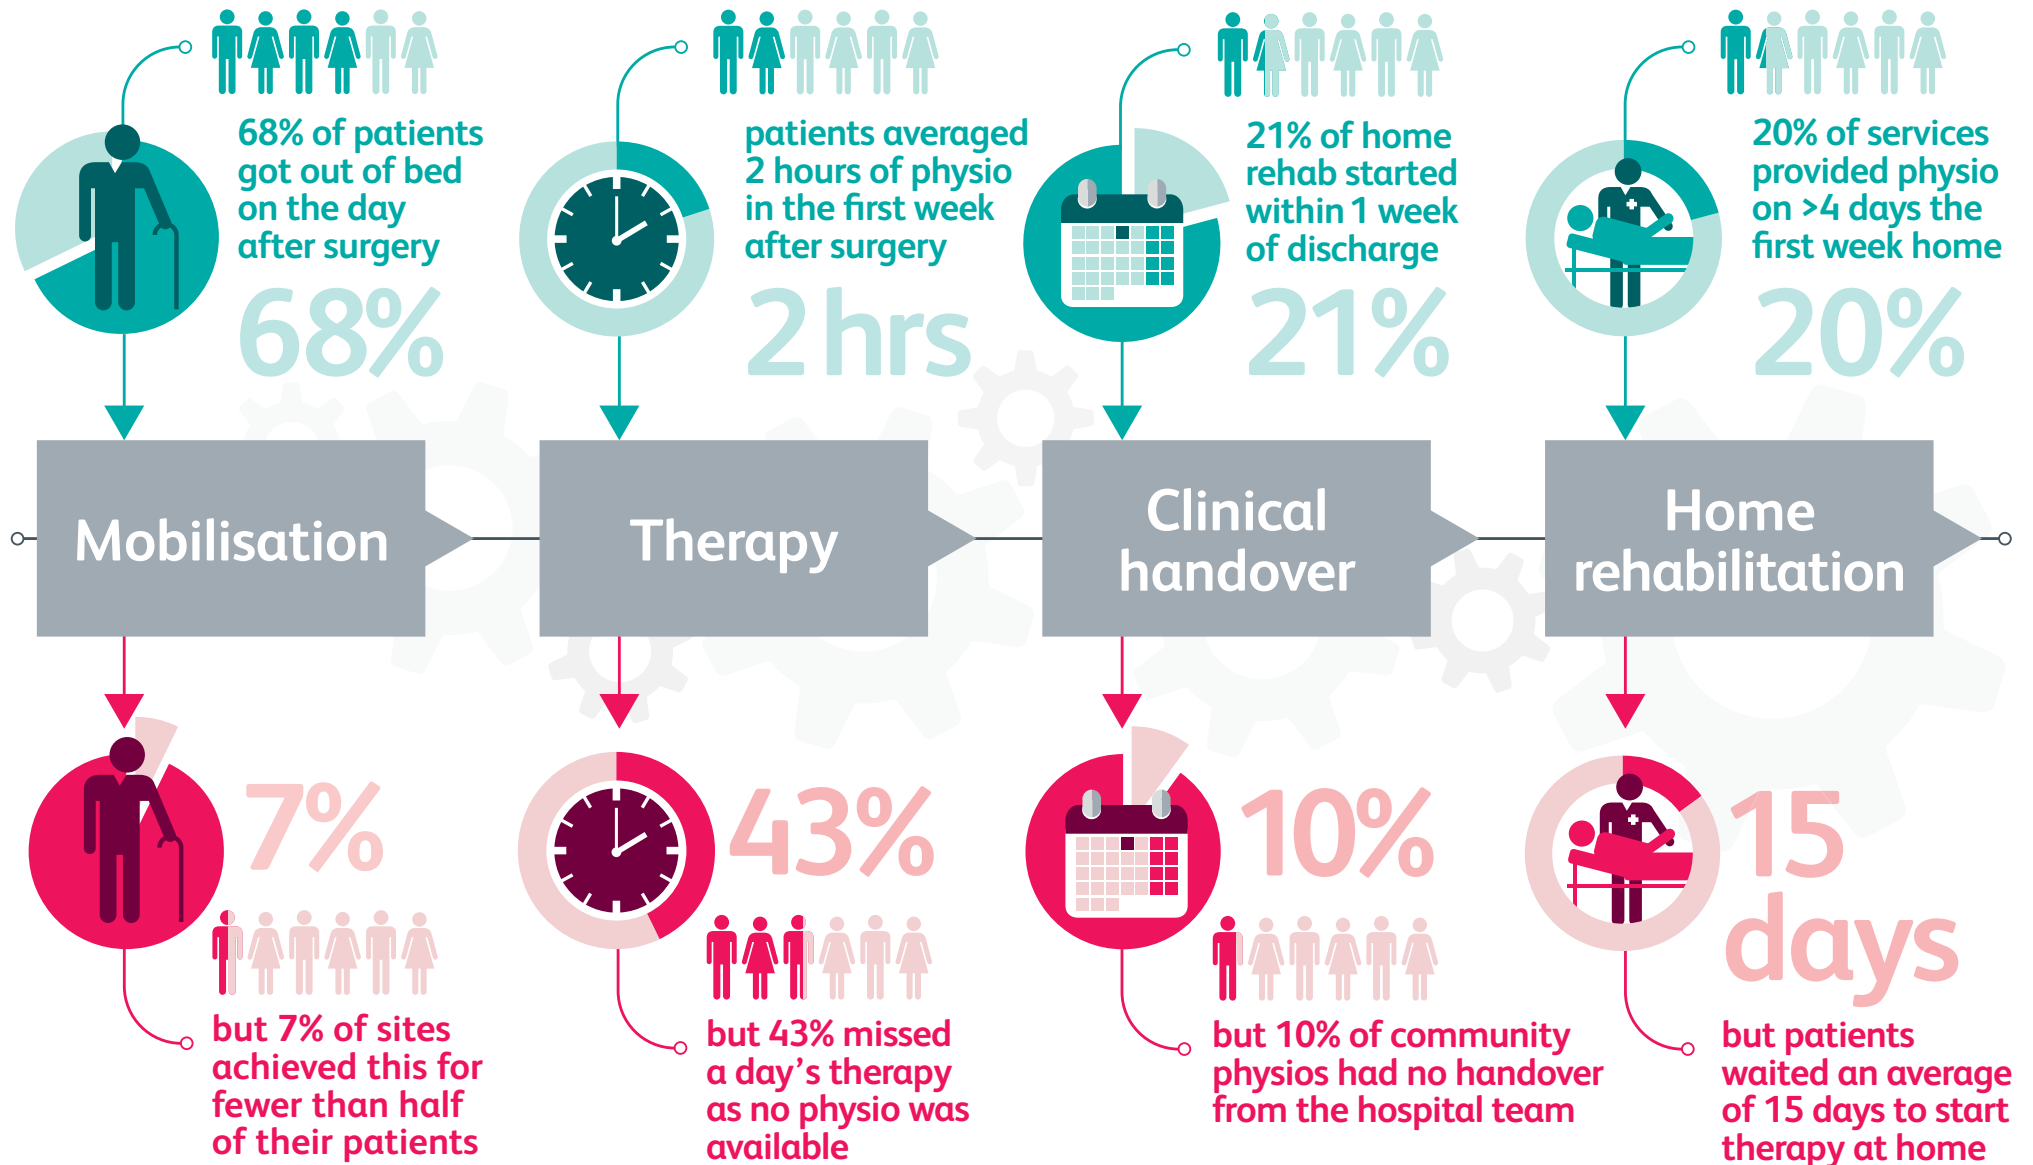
68% of patients got out of bed on the day after surgery

68%

patients averaged 2 hours of physio in the first week after surgery

2 hrs

21% of home rehab started within 1 week of discharge

21%

20% of services provided physio on >4 days the first week home

20%

Mobilisation

Therapy

Clinical handover

Home rehabilitation

7%

but 7% of sites achieved this for fewer than half of their patients

43%

but 43% missed a day's therapy as no physio was available

10%

but 10% of community physios had no handover from the hospital team

15 days

but patients waited an average of 15 days to start therapy at home